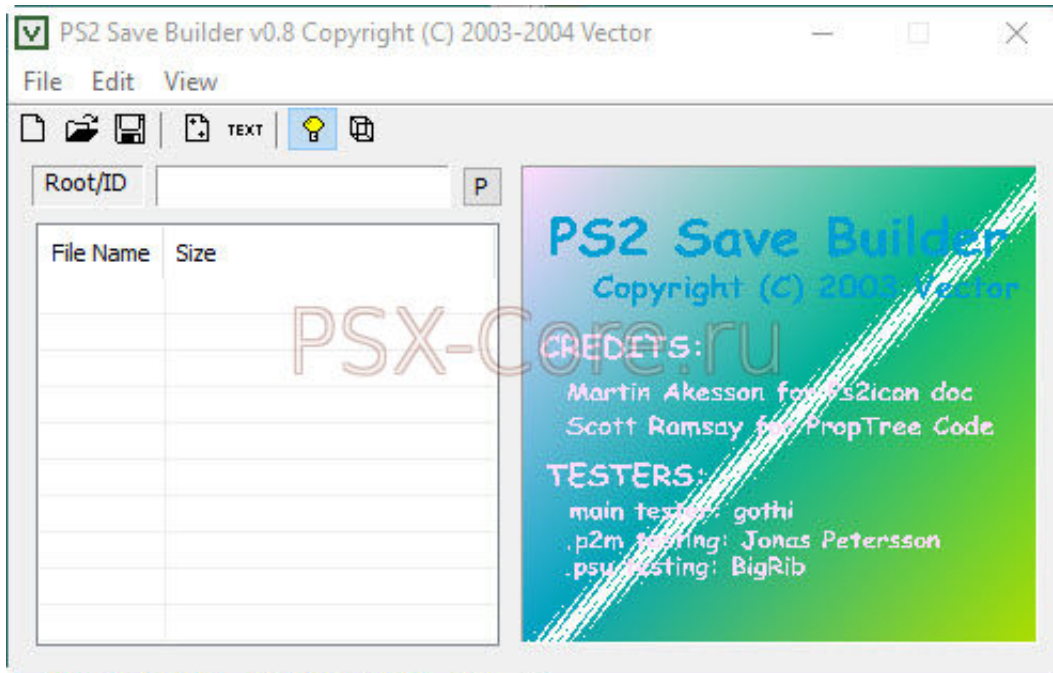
V PS2 Save Builder v0.8 Copyright (C) 2003-2004 Vector

File Edit View

TEXT

Root/ID

P

| File Name | Size |
|---|---|
| | |

PSX-Core.ru

PS2 Save Builder

Copyright (C) 2003 Vector

CREDITS:

Martin Akesson for Ps2icon doc

Scott Ramsay for PropTree Code

TESTERS:

main tester: gothi

.p2m testing: Jonas Petersson

.psu testing: BigRib